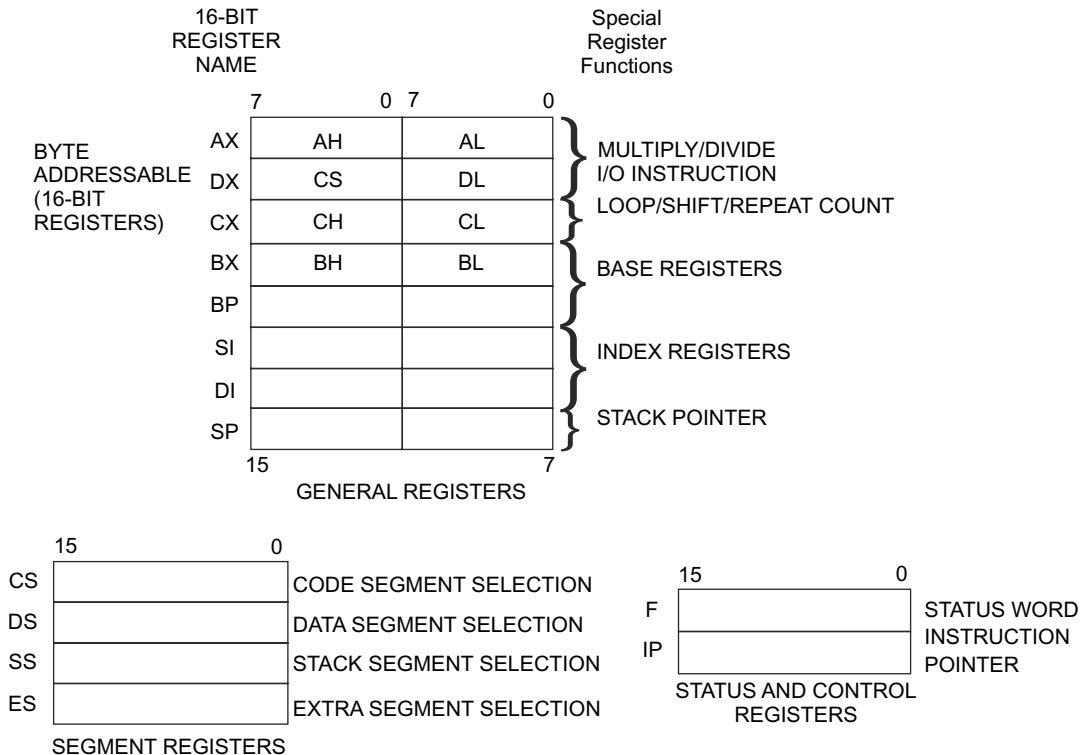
16-BIT REGISTER NAME

Special Register Functions

7 0 7 0

BYTE ADDRESSABLE (16-BIT REGISTERS)

| | | |
|---|---|---|
| AX | AH | AL |
| DX | CS | DL |
| CX | CH | CL |
| BX | BH | BL |
| BP | | |
| SI | | |
| DI | | |
| SP | | |

MULTIPLY/DIVIDE
I/O INSTRUCTION
LOOP/SHIFT/REPEAT COUNT
BASE REGISTERS
INDEX REGISTERS
STACK POINTER

15 7

GENERAL REGISTERS

15 0

| | |
|---|---|
| CS | CODE SEGMENT SELECTION |
| DS | DATA SEGMENT SELECTION |
| SS | STACK SEGMENT SELECTION |
| ES | EXTRA SEGMENT SELECTION |

SEGMENT REGISTERS

15 0

F
IP

STATUS WORD
INSTRUCTION POINTER

STATUS AND CONTROL REGISTERS